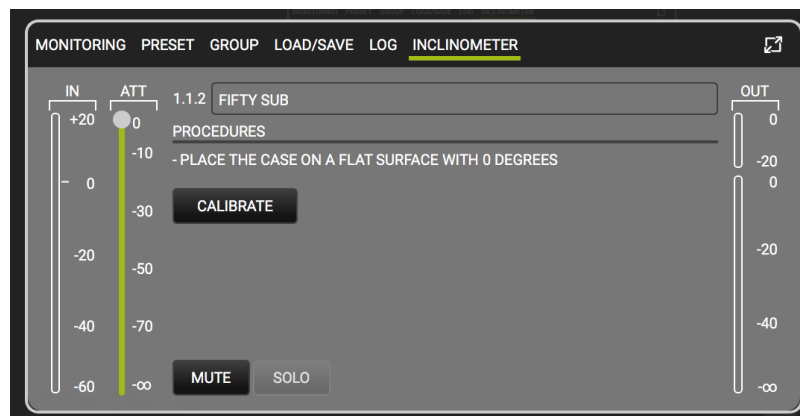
MONITORING PRESET GROUP LOAD/SAVE LOG INCLINOMETER

IN
+20
0
-20
-40
-60

ATT
0
-10
-30
-50
-70
-∞

1.1.2 FIFTY SUB

PROCEDURES

- PLACE THE CASE ON A FLAT SURFACE WITH 0 DEGREES

CALIBRATE

MUTE SOLO

OUT
0
-20
0
-20
-40
-∞